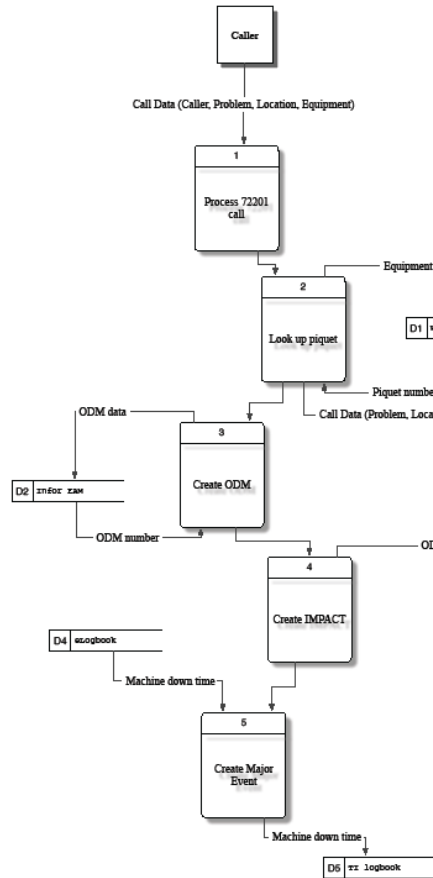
Caller

Call Data (Caller, Problem, Location, Equipment)

1

Process 72201 call

Equipment

2

Look up piquet

D1

Piquet numbe

Call Data (Problem, Loca

ODM data

3

Create ODM

D2 Infor EAM

ODM number

OD

4

Create IMPACT

D4 eLogbook

Machine down time

5

Create Major Event

Machine down time

D5 TI logbook